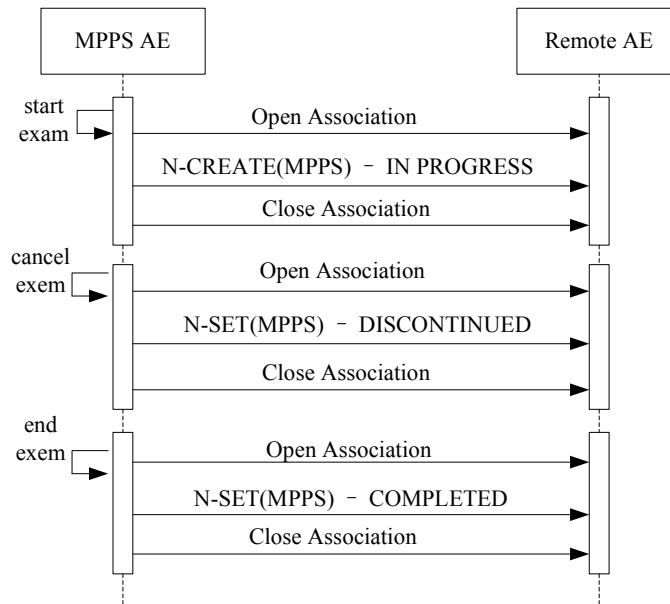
MPPS AE

Remote AE

start exam

Open Association

N-CREATE(MPPS) – IN PROGRESS

Close Association

cancel exem

Open Association

N-SET(MPPS) – DISCONTINUED

Close Association

end exem

Open Association

N-SET(MPPS) – COMPLETED

Close Association